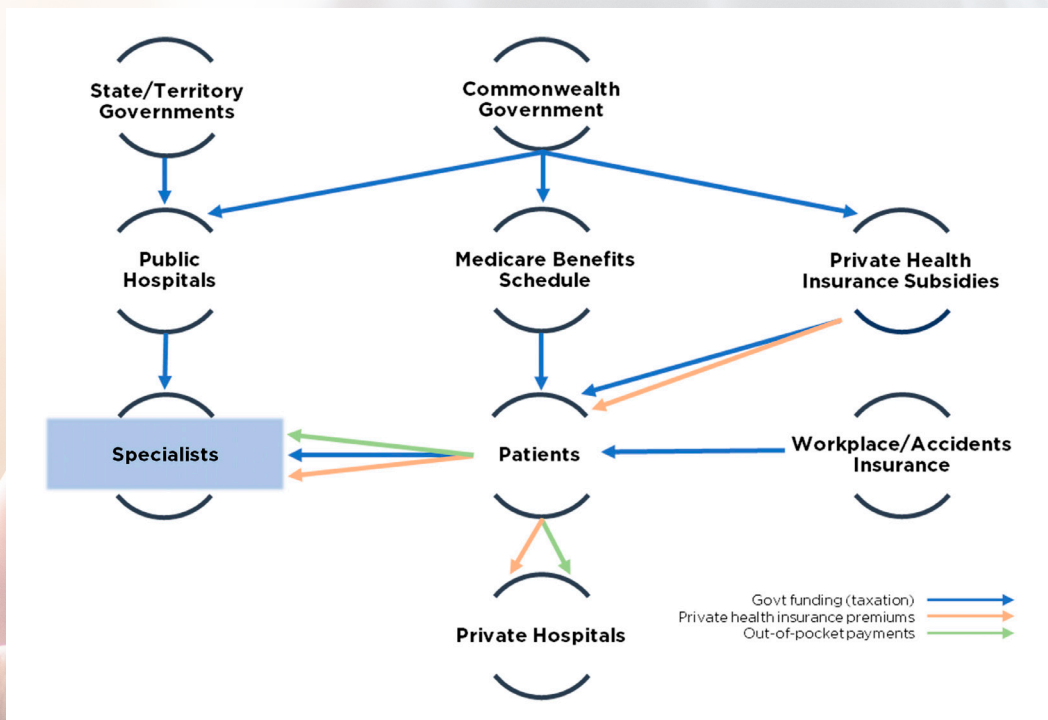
State/Territory Governments

Commonwealth Government

Public Hospitals

Medicare Benefits Schedule

Private Health Insurance Subsidies

Specialists

Patients

Workplace/Accidents Insurance

Private Hospitals

Govt funding (taxation)
Private health insurance premiums
Out-of-pocket payments